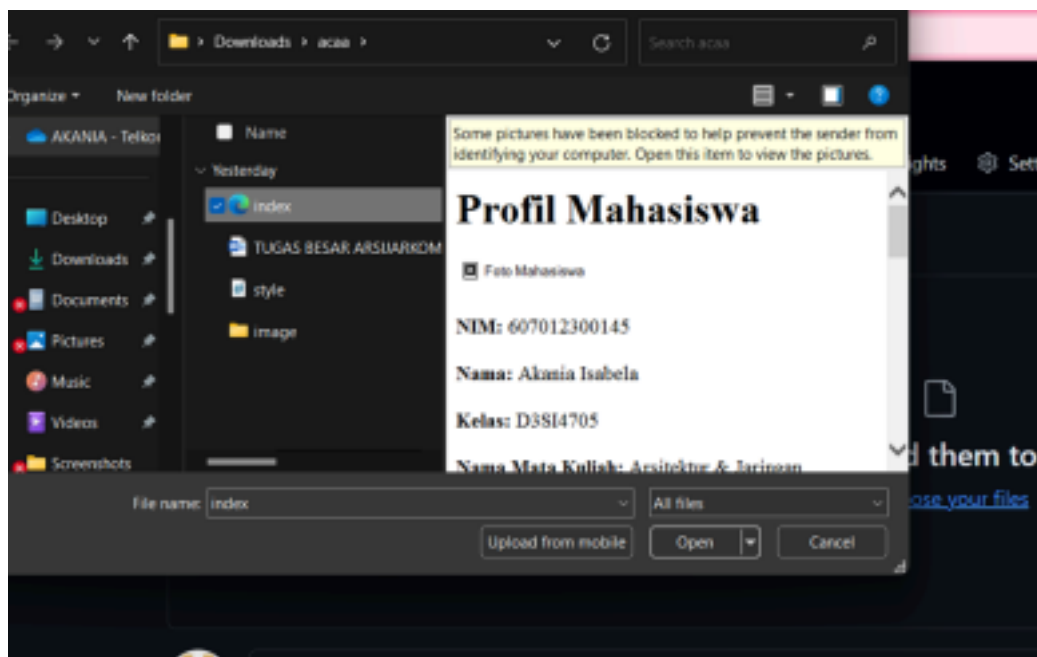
Downloads › acaa ›

Search acaa

Organize ▾ New folder

AKANIA - Telko

Desktop
Downloads
Documents
Pictures
Music
Videos
Screenshots

Name

Yesterday

index
TUGAS BESAR ARSJARKOM
style
image

Some pictures have been blocked to help prevent the sender from identifying your computer. Open this item to view the pictures.

Profil Mahasiswa

Foto Mahasiswa

NIM: 607012300145

Nama: Akania Isabela

Kelas: D3SI4705

Nama Mata Kuliah: Arsitektur & Jaringan

ghts Set

d them to
ose your files

File name: index
All files
Upload from mobile
Open
Cancel